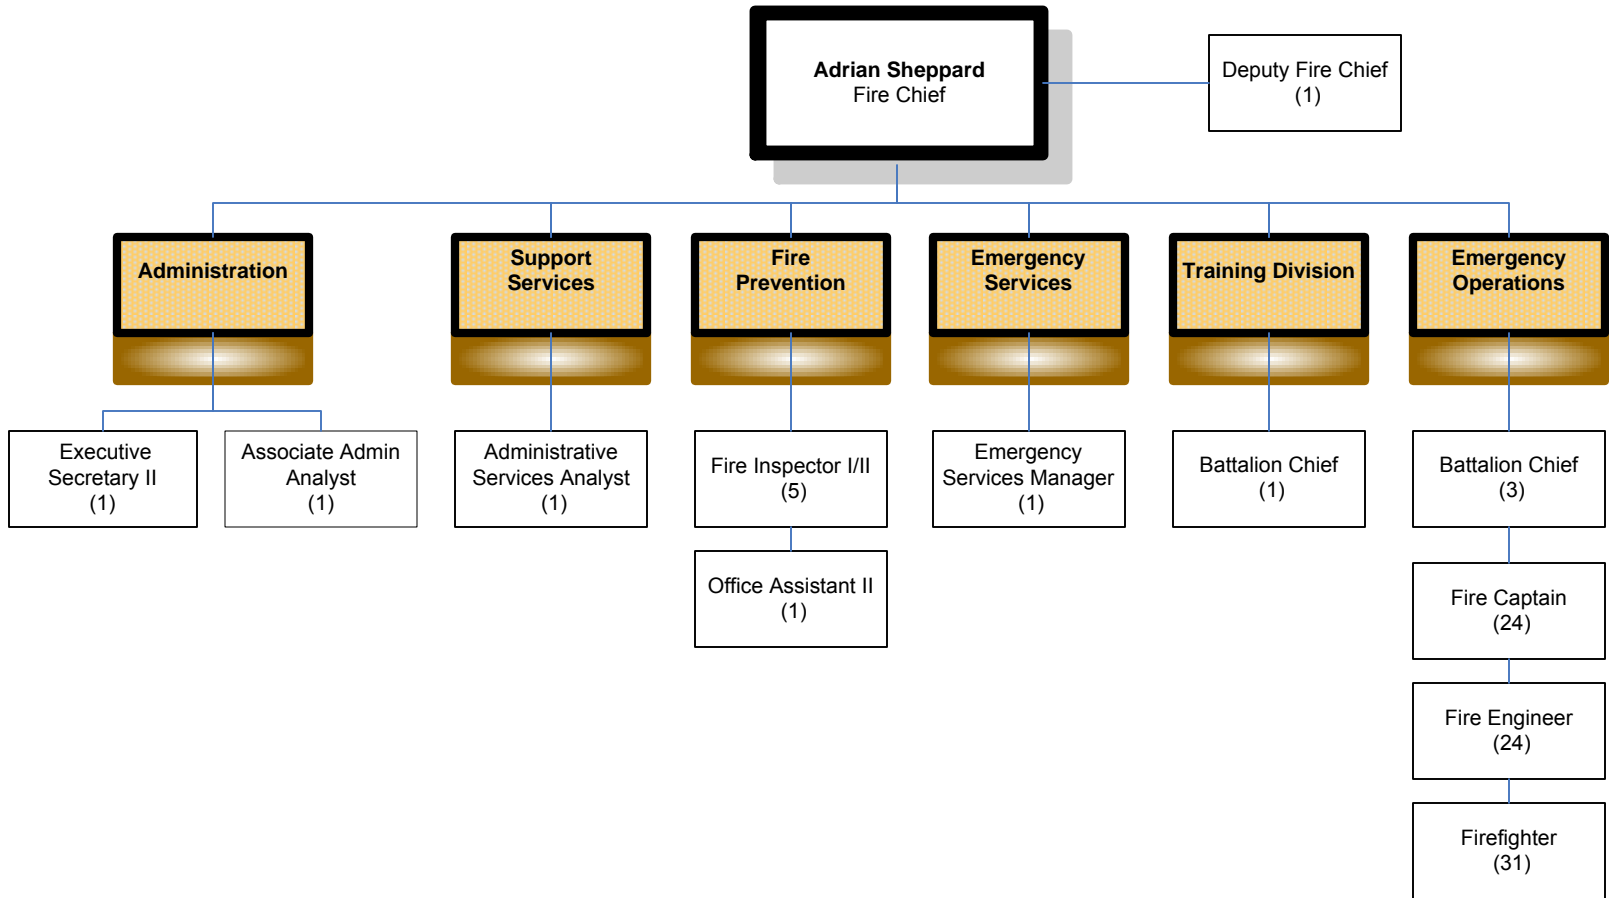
Adrian Sheppard
Fire Chief

Deputy Fire Chief
(1)

Administration

Executive Secretary II
(1)

Associate Admin Analyst
(1)

Support Services

Administrative Services Analyst
(1)

Fire Prevention

Fire Inspector I/II
(5)

Office Assistant II
(1)

Emergency Services

Emergency Services Manager
(1)

Training Division

Battalion Chief
(1)

Emergency Operations

Battalion Chief
(3)

Fire Captain
(24)

Fire Engineer
(24)

Firefighter
(31)